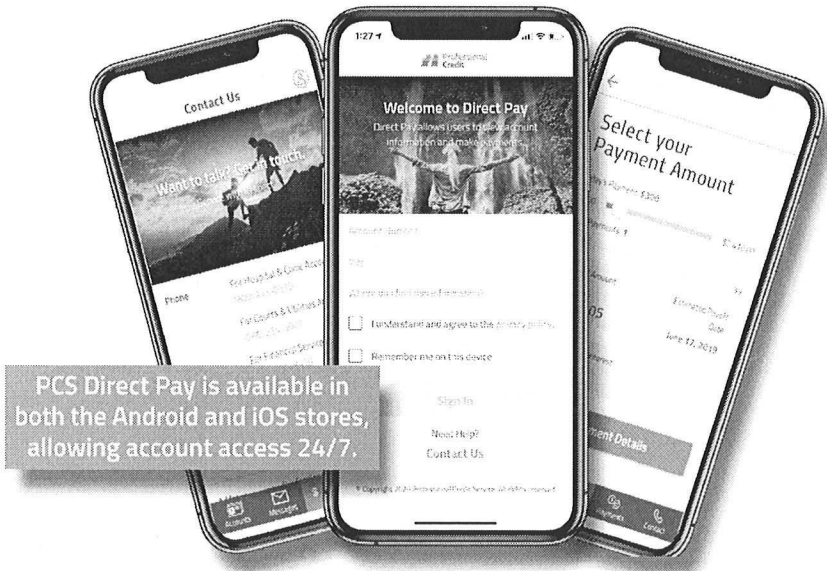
Contact Us

Want to talk? Get in touch.

Phone

For Hospital & Clinic Acco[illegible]

For Courts & Utilities A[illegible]

For Financial Se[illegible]

Accounts

Messages

1:27

Professional Credit

Welcome to Direct Pay

Direct Pay allows users to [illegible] account information and make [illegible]

Account Number

PIN

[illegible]

I understand and agree to the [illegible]

Remember me on this device

Sign In

Need Help?

Contact Us

© Copyright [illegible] All rights reserved.

Select your Payment Amount

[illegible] Payment $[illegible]

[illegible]

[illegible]

05

June 17, 2019

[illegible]ment Details

Contact

PCS Direct Pay is available in both the Android and iOS stores, allowing account access 24/7.